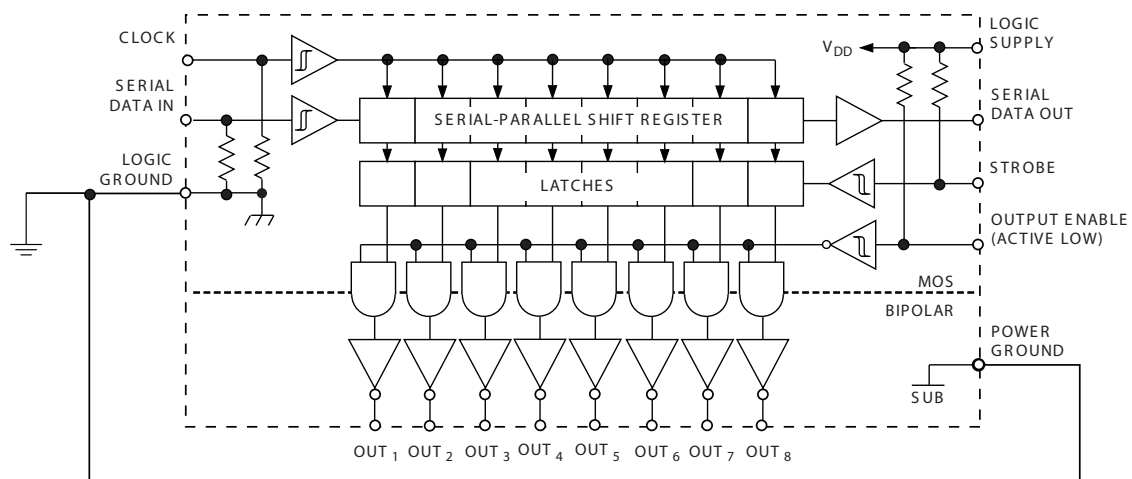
CLOCK

SERIAL DATA IN

LOGIC GROUND

$V_{DD}$

LOGIC SUPPLY

SERIAL-PARALLEL SHIFT REGISTER

SERIAL DATA OUT

LATCHES

STROBE

OUTPUT ENABLE (ACTIVE LOW)

MOS

BIPOLAR

POWER GROUND

SUB

OUT $_1$ OUT $_2$ OUT $_3$ OUT $_4$ OUT $_5$ OUT $_6$ OUT $_7$ OUT $_8$